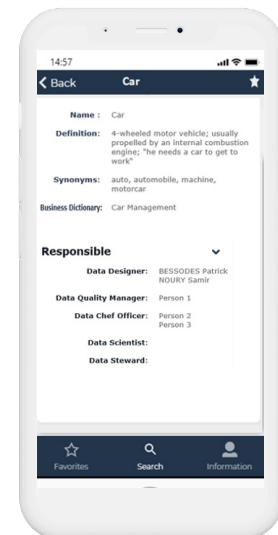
14:57

Back Car

Name : Car

Definition: 4-wheeled motor vehicle; usually propelled by an internal combustion engine; "he needs a car to get to work"

Synonyms: auto, automobile, machine, motorcar

Business Dictionary: Car Management

Responsible

Data Designer: BESSODES Patrick NOURY Samir

Data Quality Manager: Person 1

Data Chef Officer: Person 2 Person 3

Data Scientist:

Data Steward:

Favorites Search Information